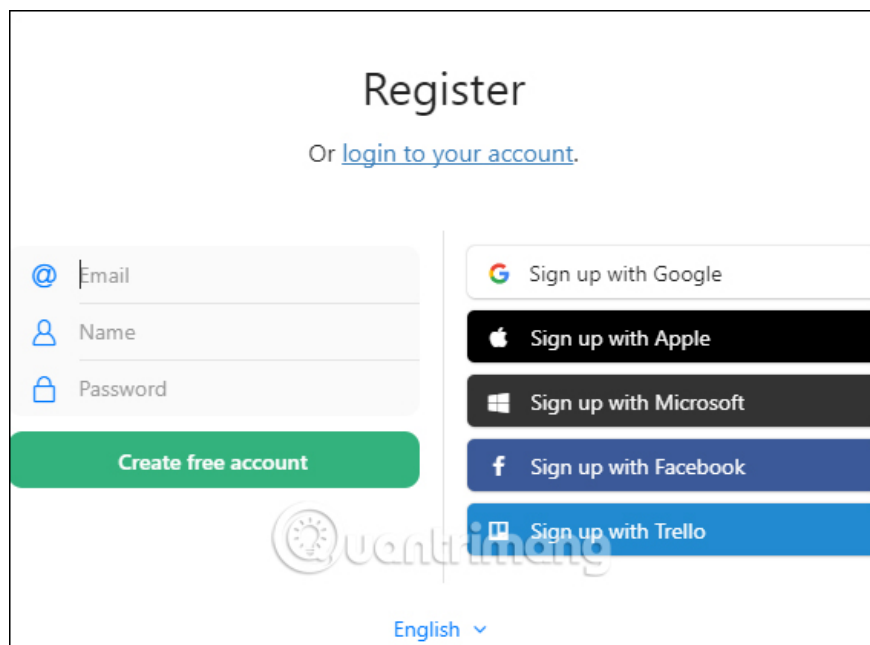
Register

Or login to your account.

Email

Name

Password

Create free account

Sign up with Google

Sign up with Apple

Sign up with Microsoft

Sign up with Facebook

Sign up with Trello

Quantrimang

English